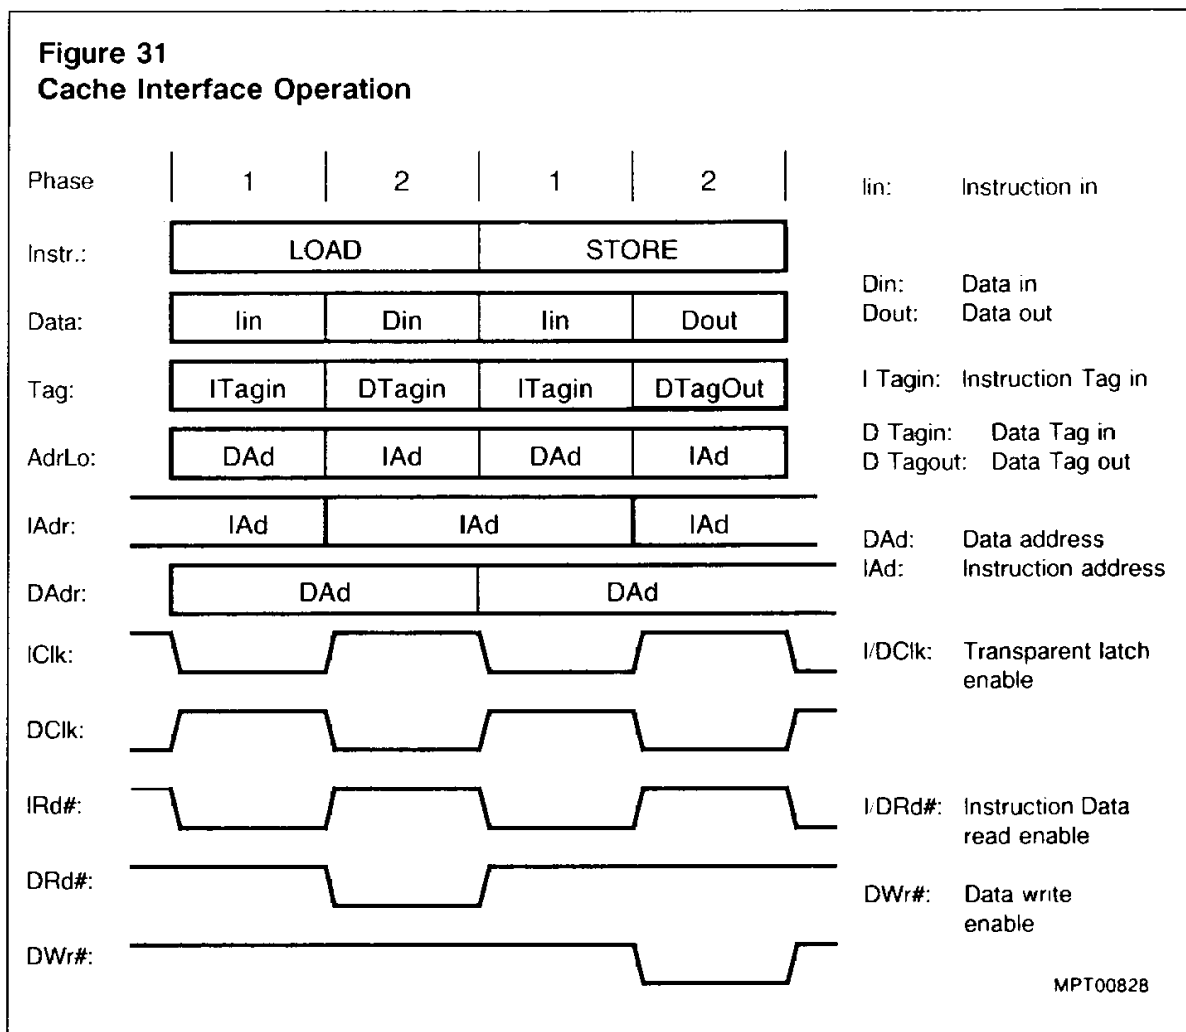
Figure 31
Cache Interface Operation

Phase 1 2 1 2

Instr.: LOAD STORE

Data: Iin Din Iin Dout

Tag: ITagin DTagin ITagin DTagOut

AdrLo: DAd IAd DAd IAd

IAdr: IAd IAd IAd

DAdr: DAd DAd

IClk:

DClk:

IRd#:

DRd#:

DWr#:

Iin: Instruction in

Din: Data in
Dout: Data out

I Tagin: Instruction Tag in

D Tagin: Data Tag in
D Tagout: Data Tag out

DAd: Data address
IAd: Instruction address

I/DClk: Transparent latch enable

I/DRd#: Instruction Data read enable

DWr#: Data write enable

MPT00828